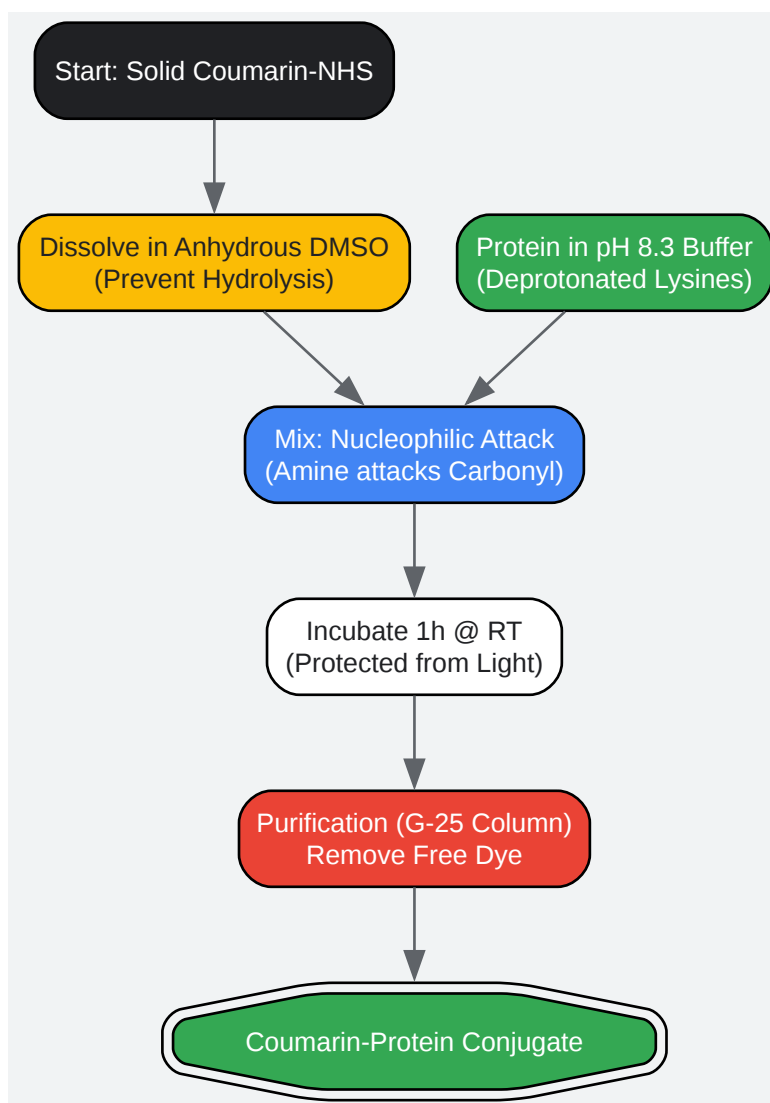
Start: Solid Coumarin-NHS

Dissolve in Anhydrous DMSO
(Prevent Hydrolysis)

Protein in pH 8.3 Buffer
(Deprotonated Lysines)

Mix: Nucleophilic Attack
(Amine attacks Carbonyl)

Incubate 1h @ RT
(Protected from Light)

Purification (G-25 Column)
Remove Free Dye

Coumarin-Protein Conjugate